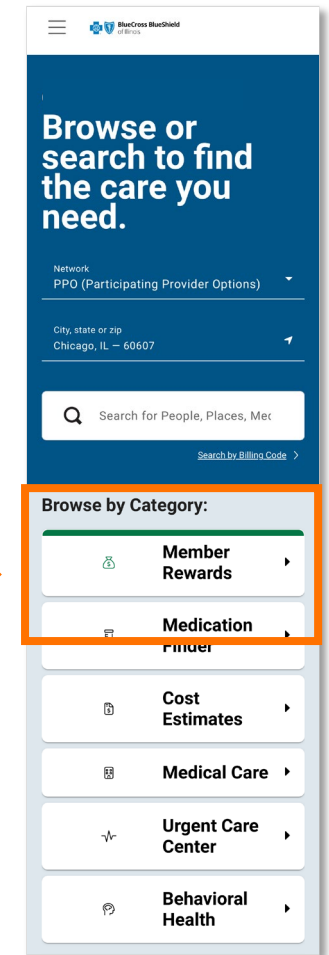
BlueCross BlueShield of Illinois

Browse or search to find the care you need.

Network
PPO (Participating Provider Options)

City, state or zip
Chicago, IL — 60607

Search for People, Places, Mec

Search by Billing Code >

Browse by Category:

Member Rewards

Medication Finder

Cost Estimates

Medical Care

Urgent Care Center

Behavioral Health